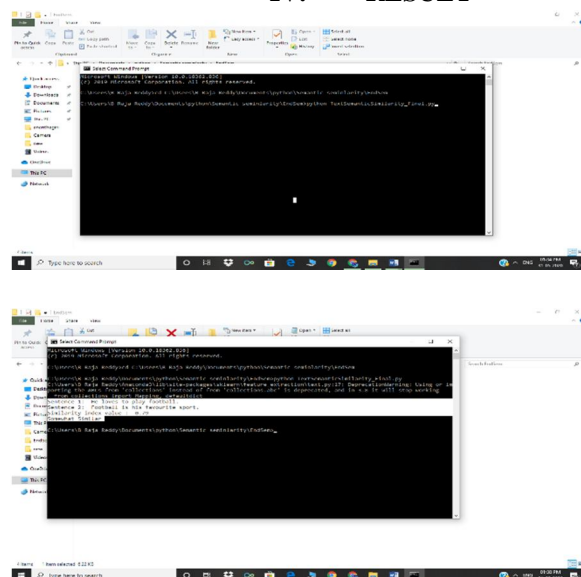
IV. RESULT

Home Share View

Pin to Quick access Copy Paste Cut Copy path Paste shortcut Move to Copy to Delete Rename New folder New item Easy access Properties Open Edit History Select all Select none Invert selection

Clipboard Organize New Open Select

Quick access Desktop Downloads Documents Pictures This PC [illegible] Camera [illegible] Videos OneDrive This PC Network

Select Command Prompt

Microsoft Windows [Version 10.0.18362.836]
(c) 2019 Microsoft Corporation. All rights reserved.

C:\Users\R Raja Reddy>cd C:\Users\R Raja Reddy\Documents\python\Semantic Semilarity\EndSem

C:\Users\R Raja Reddy\Documents\python\Semantic Semilarity\EndSem>python TextSemanticSimilarity_final.py

Type here to search

Select Command Prompt

Microsoft Windows [Version 10.0.18362.836]
(c) 2019 Microsoft Corporation. All rights reserved.

C:\Users\R Raja Reddy>cd C:\Users\R Raja Reddy\Documents\python\Semantic Semilarity\EndSem

C:\Users\R Raja Reddy\Documents\python\Semantic Semilarity\EndSem>python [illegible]
C:\Users\R Raja Reddy\Anaconda3\lib\site-packages\sklearn\feature_extraction\text.py:17: DeprecationWarning: Using or importing the ABCs from 'collections' instead of from 'collections.abc' is deprecated, and in 3.8 it will stop working
from collections import Mapping, defaultdict
Sentence 1: He loves to play football.
Sentence 2: Football is his favourite sport.
Similarity index value : 0.77
Somewhat Similar

C:\Users\R Raja Reddy\Documents\python\Semantic Semilarity\EndSem>

4 items 1 item selected 512 KB

Type here to search

ENG 09:00 PM